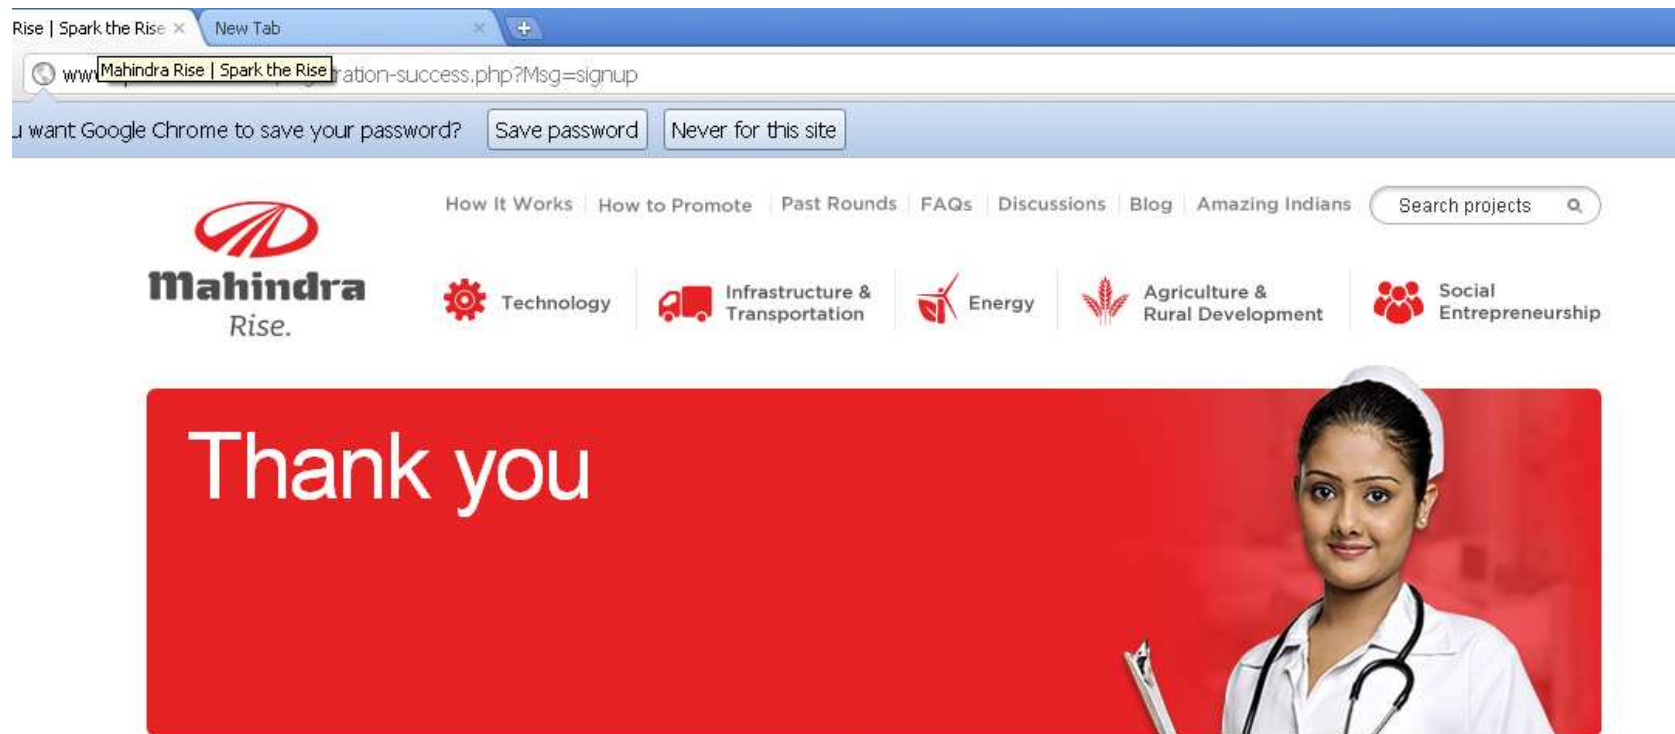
Rise | Spark the Rise ×
New Tab ×

www Mahindra Rise | Spark the Rise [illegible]ration-success.php?Msg=signup

u want Google Chrome to save your password? Save password Never for this site

How It Works | How to Promote | Past Rounds | FAQs | Discussions | Blog | Amazing Indians

Search projects

Mahindra Rise.

Technology
Infrastructure & Transportation
Energy
Agriculture & Rural Development
Social Entrepreneurship

Thank you